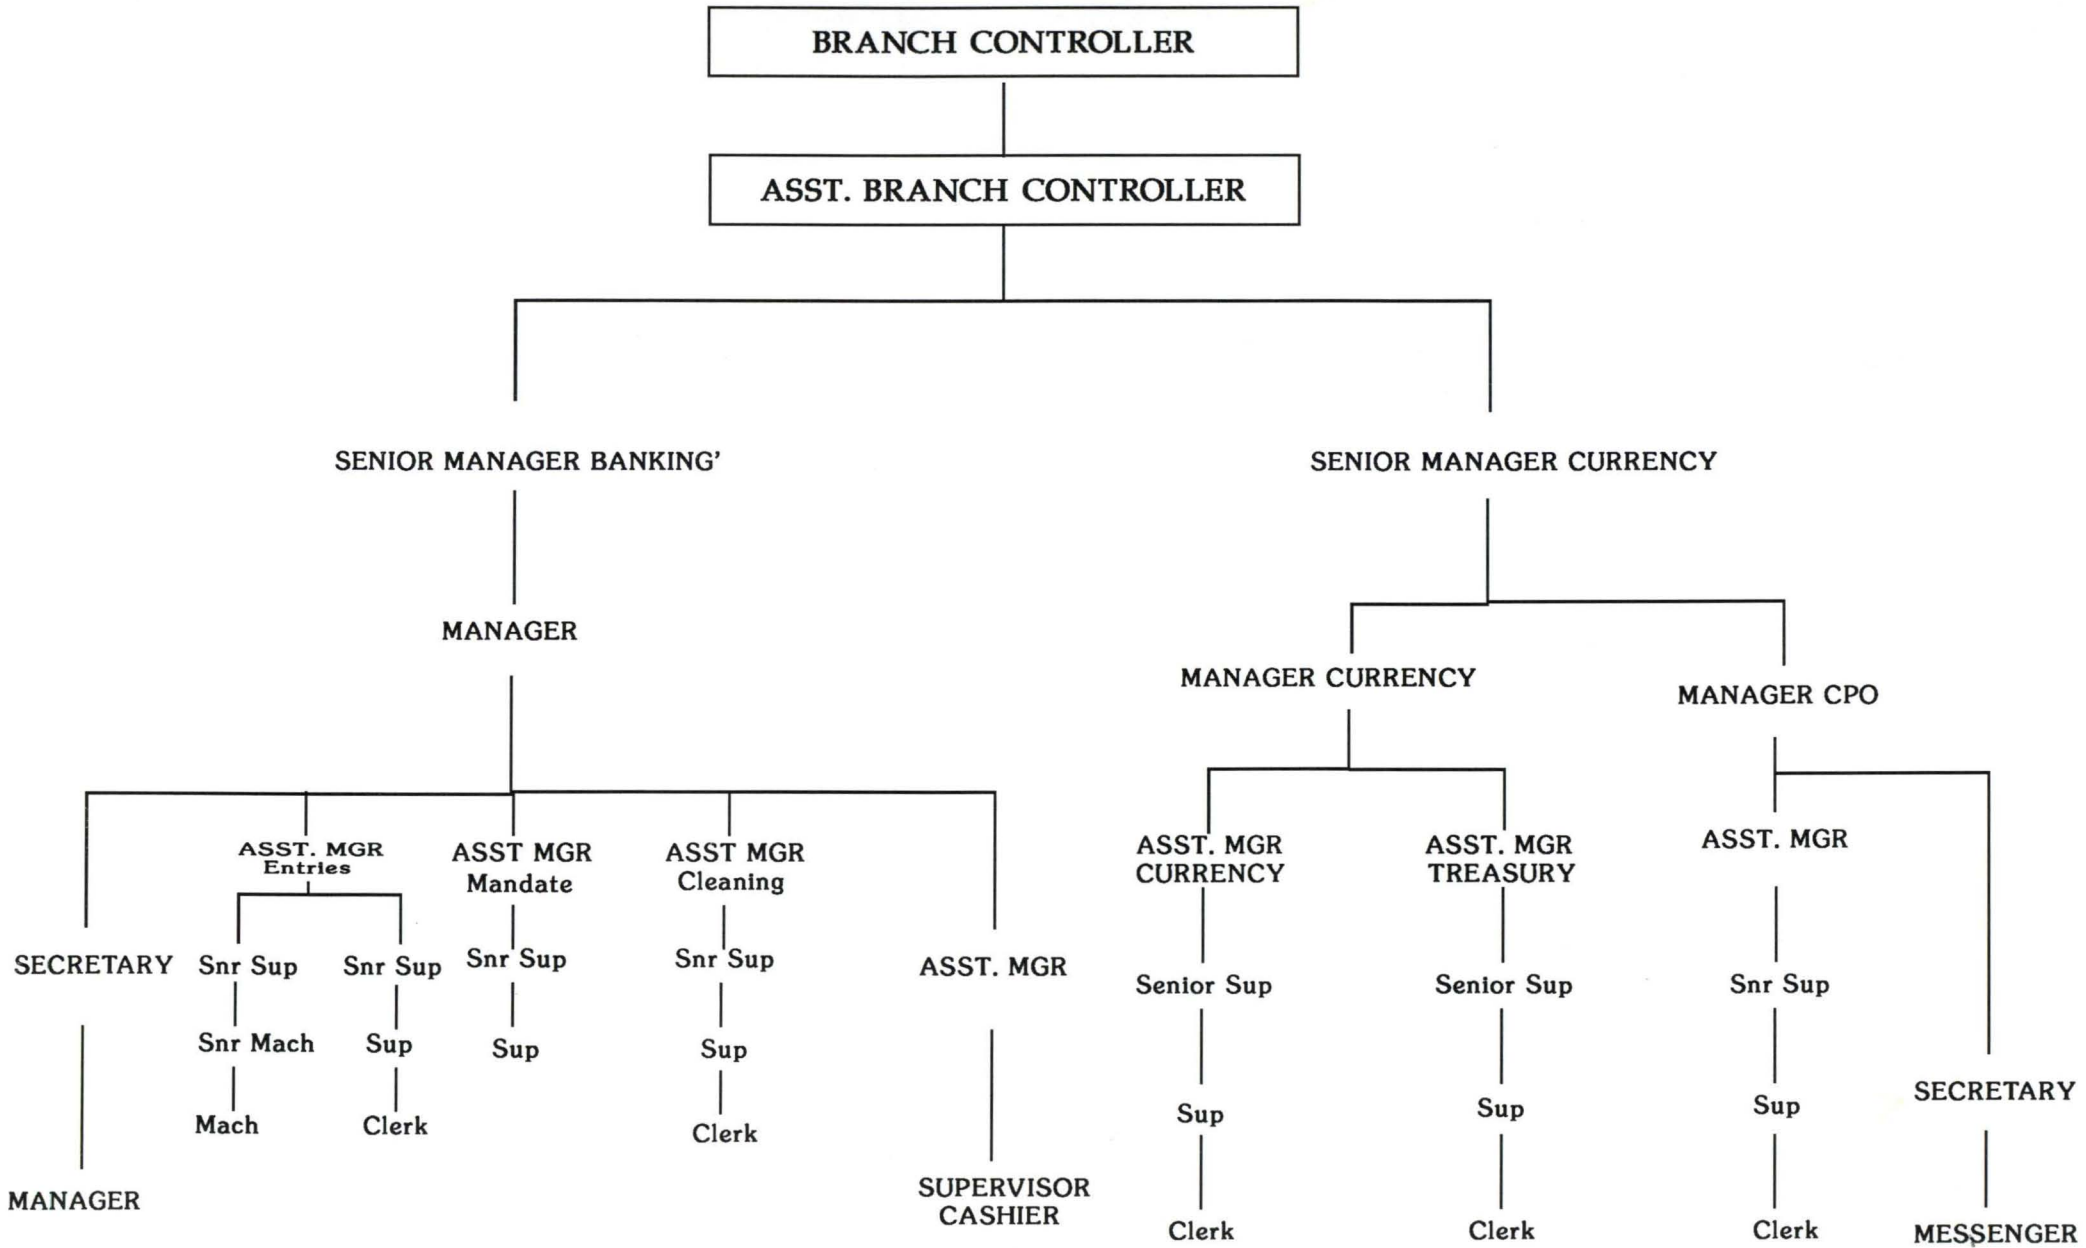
BRANCH CONTROLLER

ASST. BRANCH CONTROLLER

SENIOR MANAGER BANKING'

SENIOR MANAGER CURRENCY

MANAGER

MANAGER CURRENCY

MANAGER CPO

ASST. MGR Entries

ASST MGR Mandate

ASST MGR Cleaning

ASST. MGR CURRENCY

ASST. MGR TREASURY

ASST. MGR

SECRETARY

Snr Sup

Snr Sup

Snr Sup

Snr Sup

ASST. MGR

Senior Sup

Senior Sup

Snr Sup

Snr Mach

Sup

Sup

Sup

SECRETARY

Mach

Clerk

Clerk

Sup

Sup

Sup

MANAGER

SUPERVISOR CASHIER

Clerk

Clerk

Clerk

MESSENGER